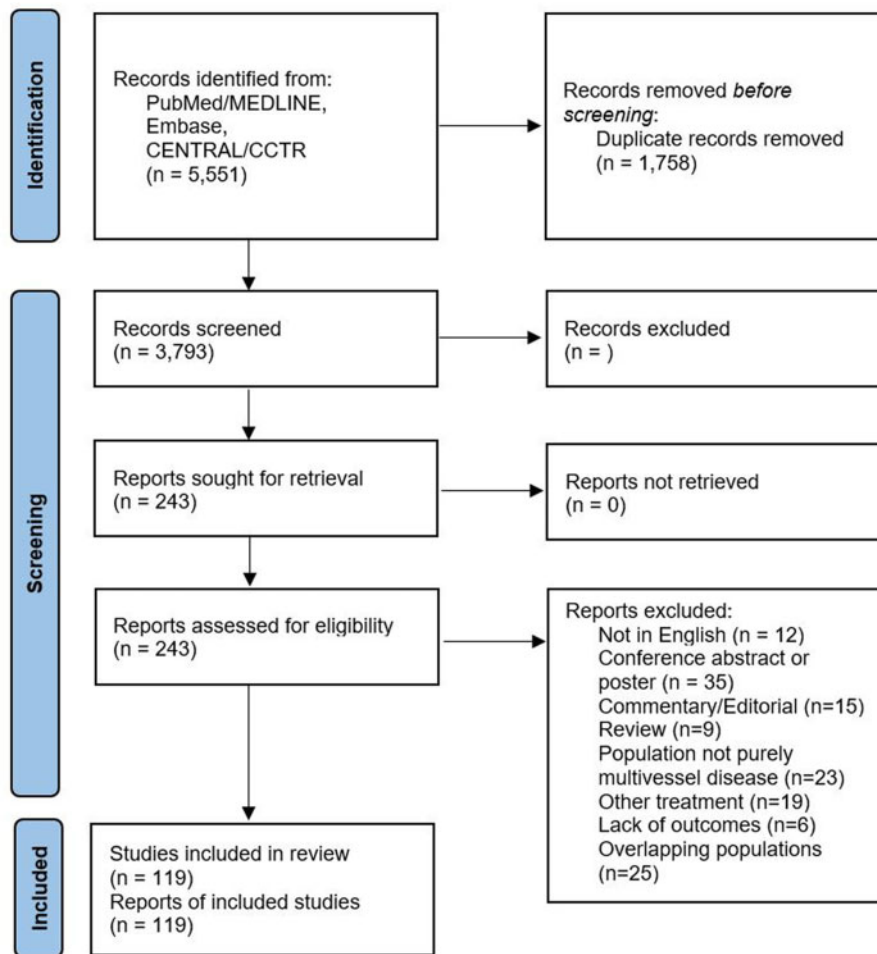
Identification

Records identified from:
PubMed/MEDLINE,
Embase,
CENTRAL/CCTR
(n = 5,551)

Records removed *before screening*:
Duplicate records removed
(n = 1,758)

Screening

Records screened
(n = 3,793)

Records excluded
(n = )

Reports sought for retrieval
(n = 243)

Reports not retrieved
(n = 0)

Reports assessed for eligibility
(n = 243)

Reports excluded:
Not in English (n = 12)
Conference abstract or poster (n = 35)
Commentary/Editorial (n=15)
Review (n=9)
Population not purely multivessel disease (n=23)
Other treatment (n=19)
Lack of outcomes (n=6)
Overlapping populations (n=25)

Included

Studies included in review
(n = 119)
Reports of included studies
(n = 119)